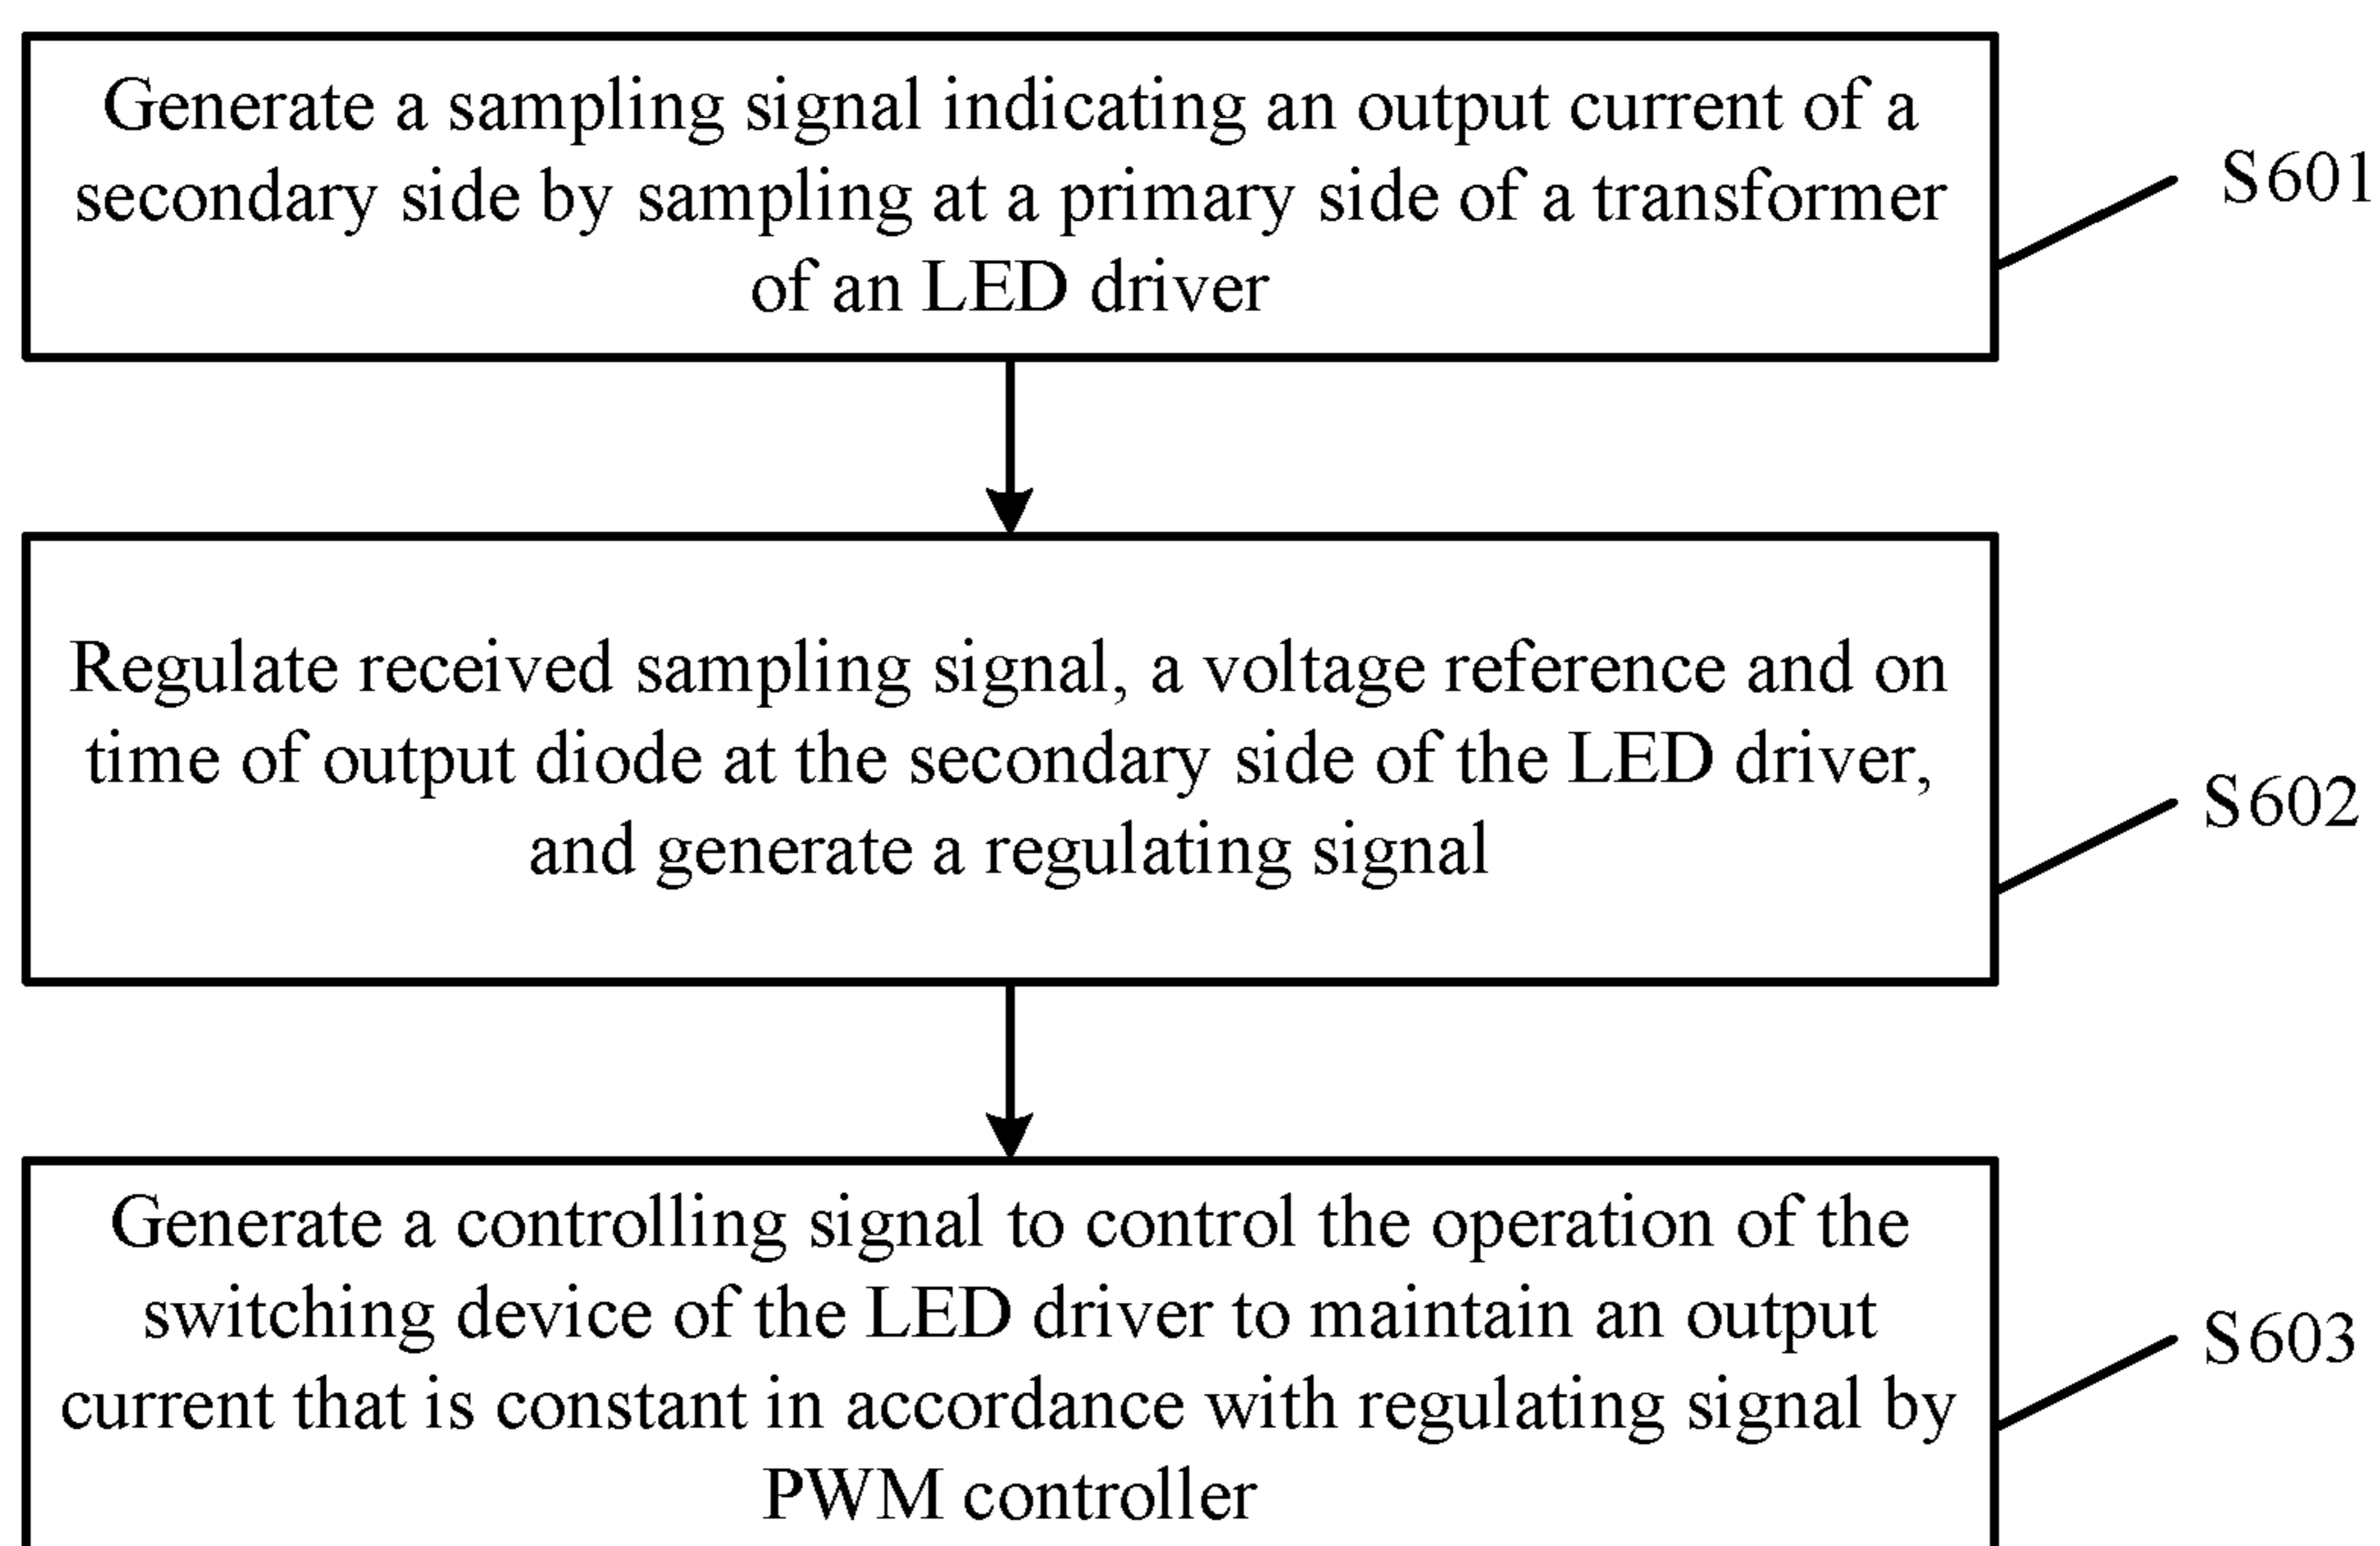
Generate a sampling signal indicating an output current of a secondary side by sampling at a primary side of a transformer of an LED driver

S601

Regulate received sampling signal, a voltage reference and on time of output diode at the secondary side of the LED driver, and generate a regulating signal

S602

Generate a controlling signal to control the operation of the switching device of the LED driver to maintain an output current that is constant in accordance with regulating signal by PWM controller

S603